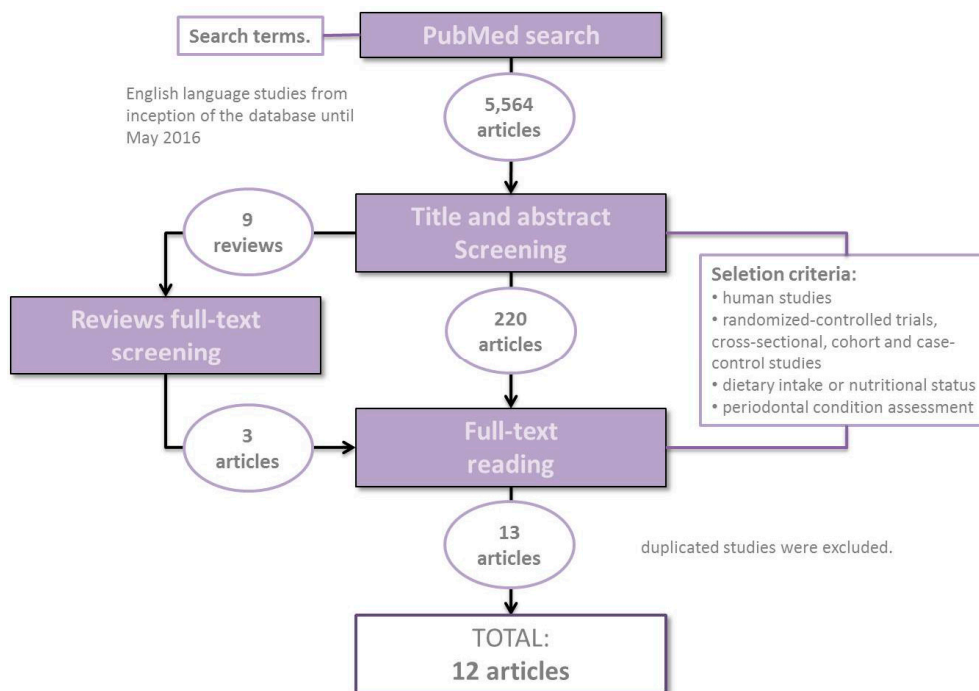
Search terms.

PubMed search

English language studies from inception of the database until May 2016

5,564 articles

9 reviews

Title and abstract Screening

Seletion criteria:
• human studies
• randomized-controlled trials, cross-sectional, cohort and case-control studies
• dietary intake or nutritional status
• periodontal condition assessment

Reviews full-text screening

220 articles

3 articles

Full-text reading

13 articles

duplicated studies were excluded.

TOTAL:
12 articles